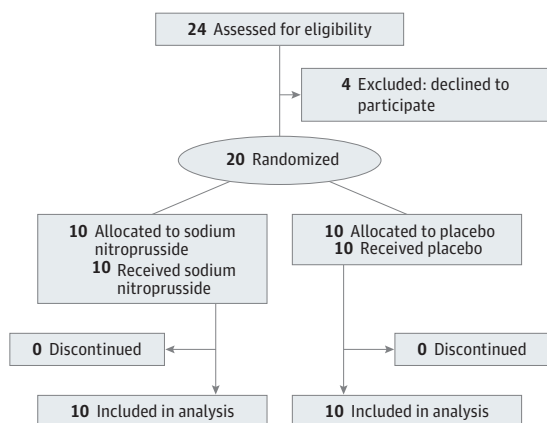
24 Assessed for eligibility

4 Excluded: declined to participate

20 Randomized

10 Allocated to sodium nitroprusside
10 Received sodium nitroprusside

10 Allocated to placebo
10 Received placebo

0 Discontinued

0 Discontinued

10 Included in analysis

10 Included in analysis